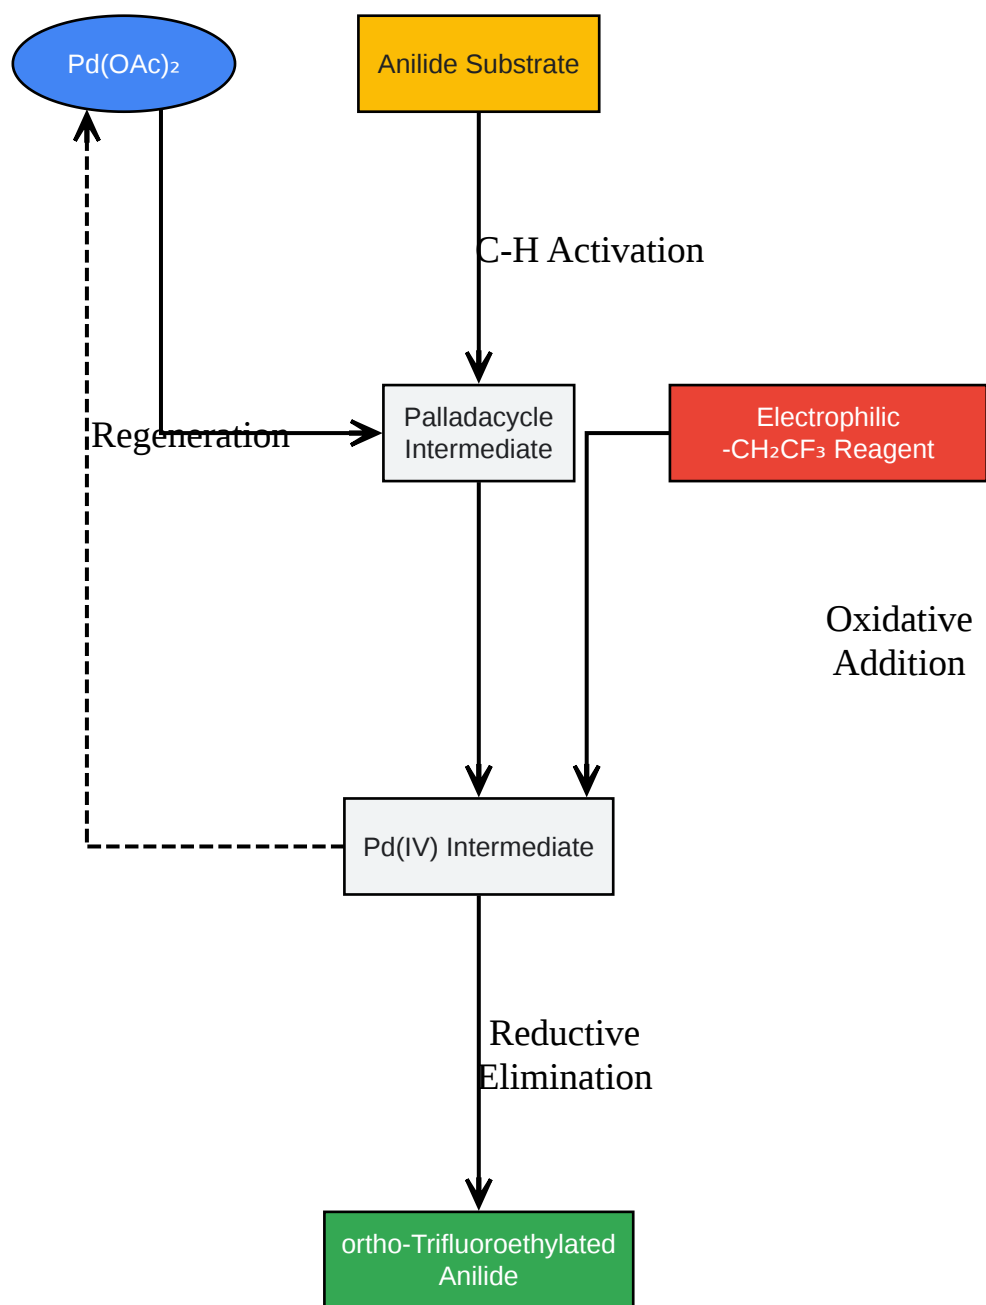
$Pd(OAc)_2$

Anilide Substrate

C-H Activation

Regeneration

Palladacycle Intermediate

Electrophilic $-CH_2CF_3$ Reagent

Oxidative Addition

Pd(IV) Intermediate

Reductive Elimination

ortho-Trifluoroethylated Anilide